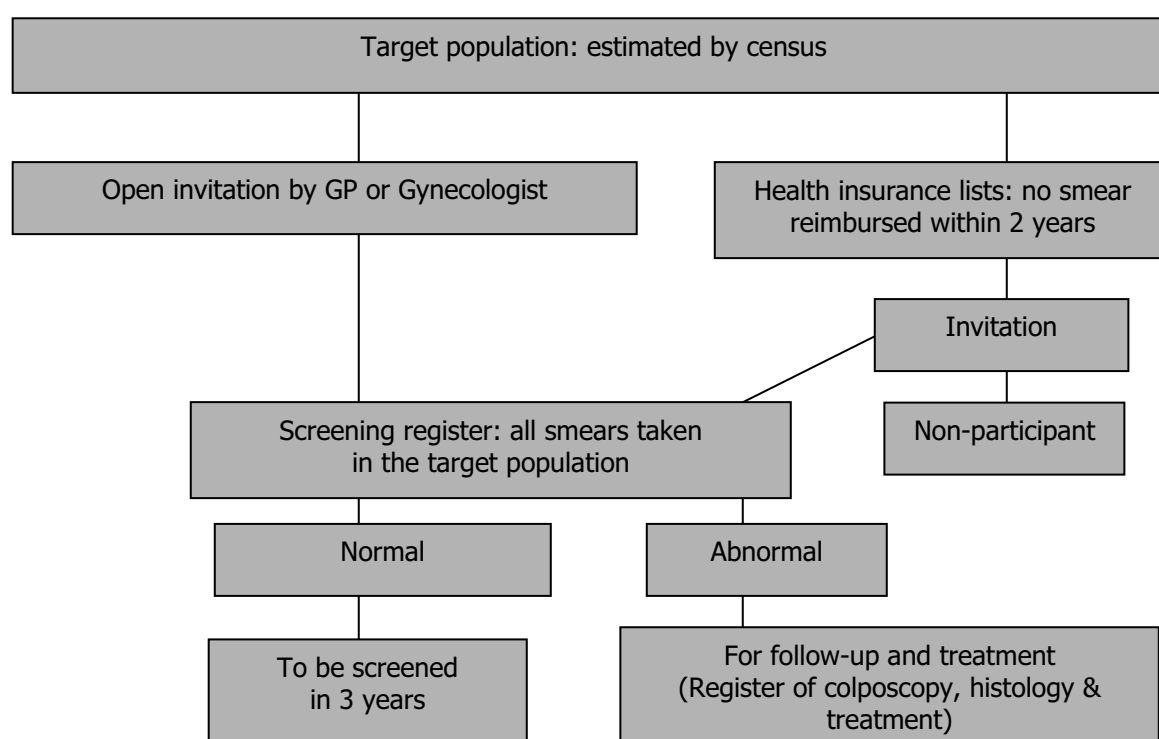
Target population: estimated by census

Open invitation by GP or Gynecologist

Health insurance lists: no smear reimbursed within 2 years

Invitation

Screening register: all smears taken in the target population

Non-participant

Normal

Abnormal

To be screened in 3 years

For follow-up and treatment (Register of colposcopy, histology & treatment)